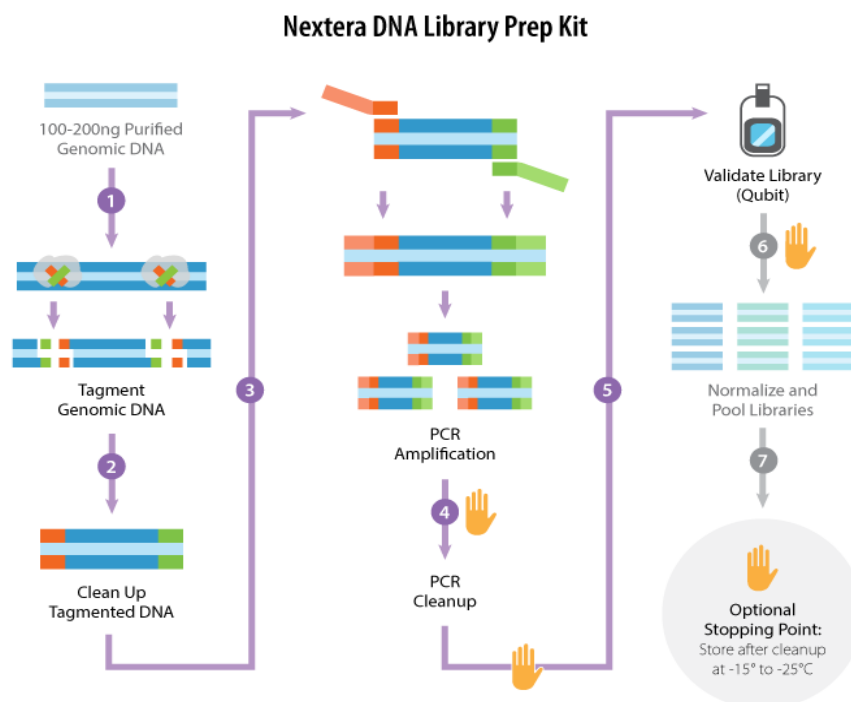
Nextera DNA Library Prep Kit

100-200ng Purified Genomic DNA

1

Tagment Genomic DNA

2

Clean Up Tagmented DNA

3

PCR Amplification

4

PCR Cleanup

5

Validate Library (Qubit)

6

Normalize and Pool Libraries

7

Optional Stopping Point:
Store after cleanup at -15° to -25°C